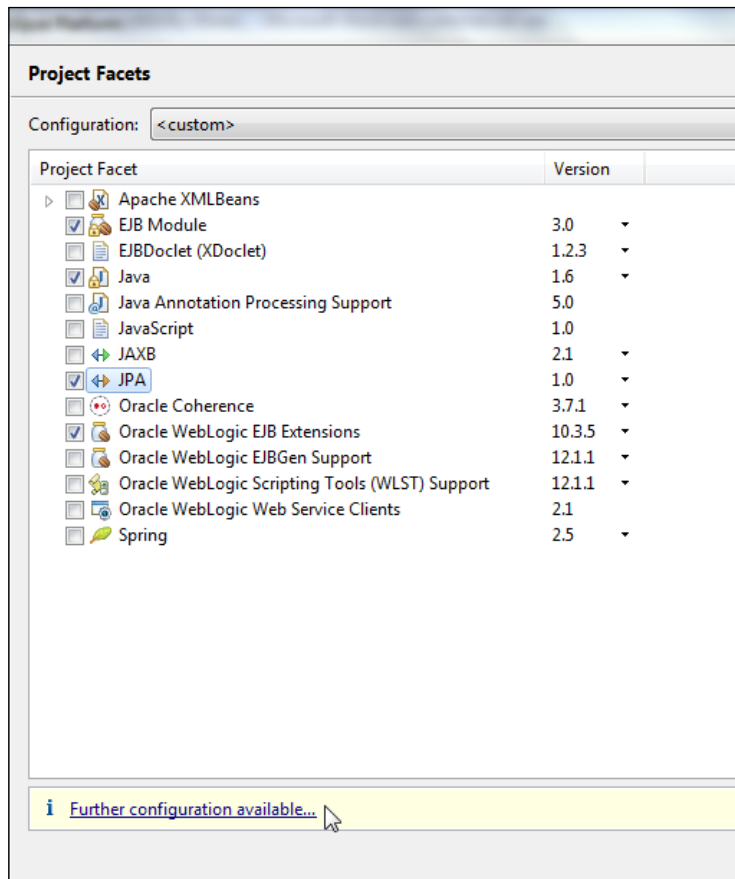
Project Facets

Configuration: <custom>

| Project Facet | Version |
|---|---|
| Apache XMLBeans | |
| EJB Module | 3.0 |
| EJBDoclet (XDoclet) | 1.2.3 |
| Java | 1.6 |
| Java Annotation Processing Support | 5.0 |
| JavaScript | 1.0 |
| JAXB | 2.1 |
| JPA | 1.0 |
| Oracle Coherence | 3.7.1 |
| Oracle WebLogic EJB Extensions | 10.3.5 |
| Oracle WebLogic EJBGen Support | 12.1.1 |
| Oracle WebLogic Scripting Tools (WLST) Support | 12.1.1 |
| Oracle WebLogic Web Service Clients | 2.1 |
| Spring | 2.5 |

i Further configuration available...